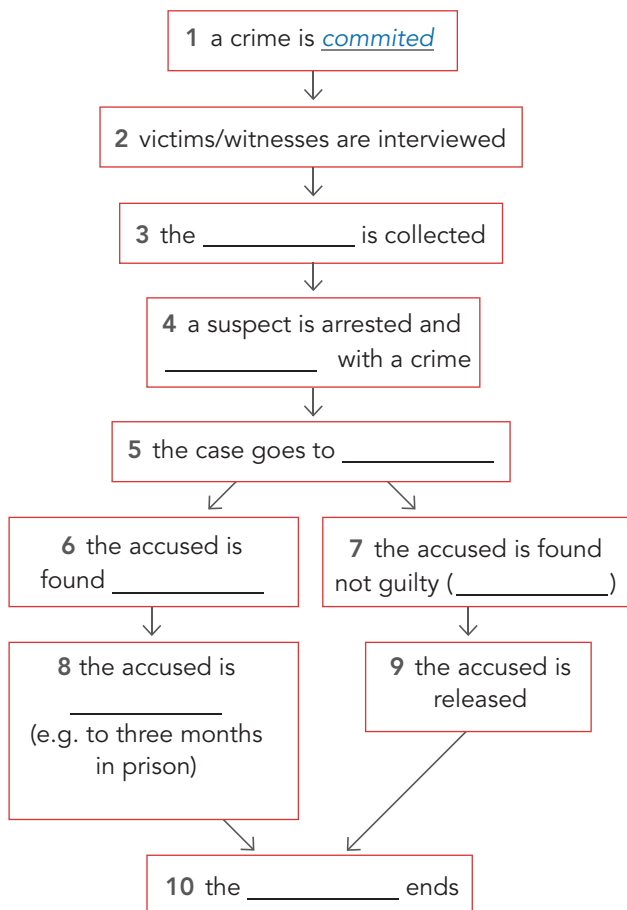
1 a crime is commited

2 victims/witnesses are interviewed

3 the __________ is collected

4 a suspect is arrested and __________ with a crime

5 the case goes to __________

6 the accused is found __________

7 the accused is found not guilty (__________)

8 the accused is __________ (e.g. to three months in prison)

9 the accused is released

10 the __________ ends